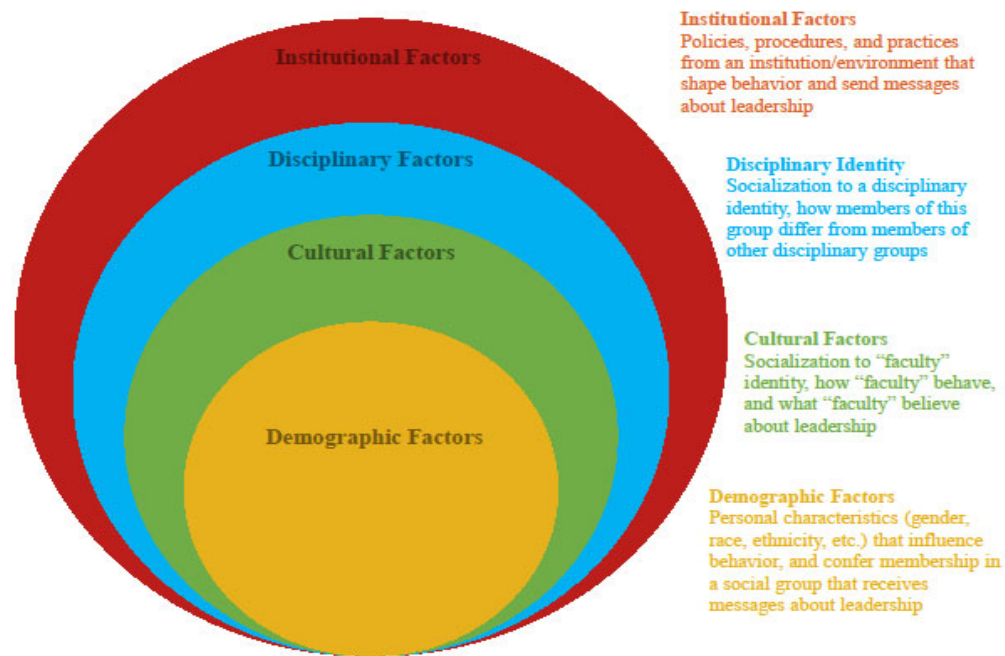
Institutional Factors

Disciplinary Factors

Cultural Factors

Demographic Factors

Institutional Factors
Policies, procedures, and practices from an institution/environment that shape behavior and send messages about leadership

Disciplinary Identity
Socialization to a disciplinary identity, how members of this group differ from members of other disciplinary groups

Cultural Factors
Socialization to "faculty" identity, how "faculty" behave, and what "faculty" believe about leadership

Demographic Factors
Personal characteristics (gender, race, ethnicity, etc.) that influence behavior, and confer membership in a social group that receives messages about leadership